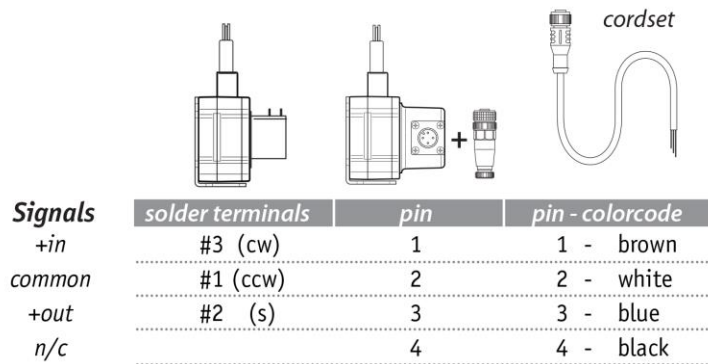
cordset

| Signals | solder terminals | pin | pin - colorcode |
|---|---|---|---|
| +in | #3 (cw) | 1 | 1 - brown |
| common | #1 (ccw) | 2 | 2 - white |
| +out | #2 (s) | 3 | 3 - blue |
| n/c | | 4 | 4 - black |